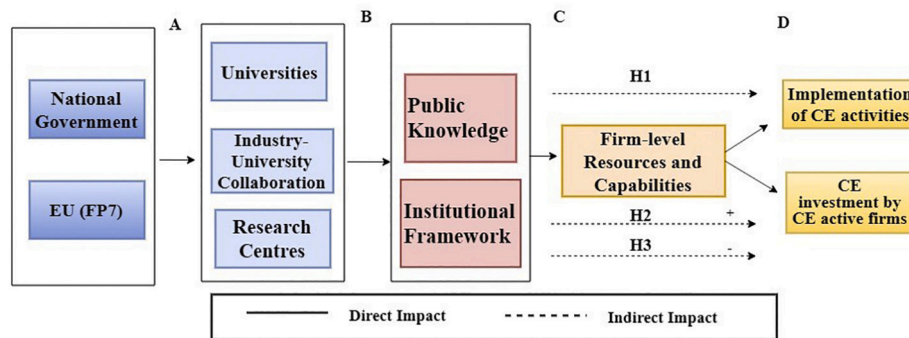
A

National Government

EU (FP7)

B

Universities

Industry-University Collaboration

Research Centres

C

Public Knowledge

Institutional Framework

H1

Firm-level Resources and Capabilities

H2 +

H3 -

D

Implementation of CE activities

CE investment by CE active firms

Direct Impact

Indirect Impact